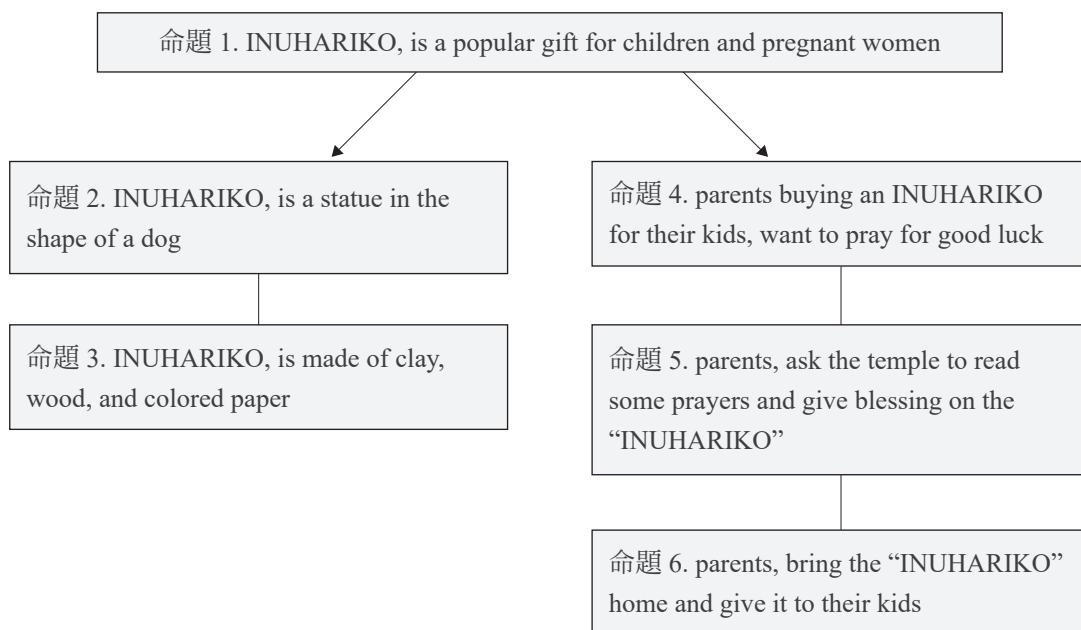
命題 1. INUHARIKO, is a popular gift for children and pregnant women

命題 2. INUHARIKO, is a statue in the shape of a dog

命題 3. INUHARIKO, is made of clay, wood, and colored paper

命題 4. parents buying an INUHARIKO for their kids, want to pray for good luck

命題 5. parents, ask the temple to read some prayers and give blessing on the "INUHARIKO"

命題 6. parents, bring the "INUHARIKO" home and give it to their kids